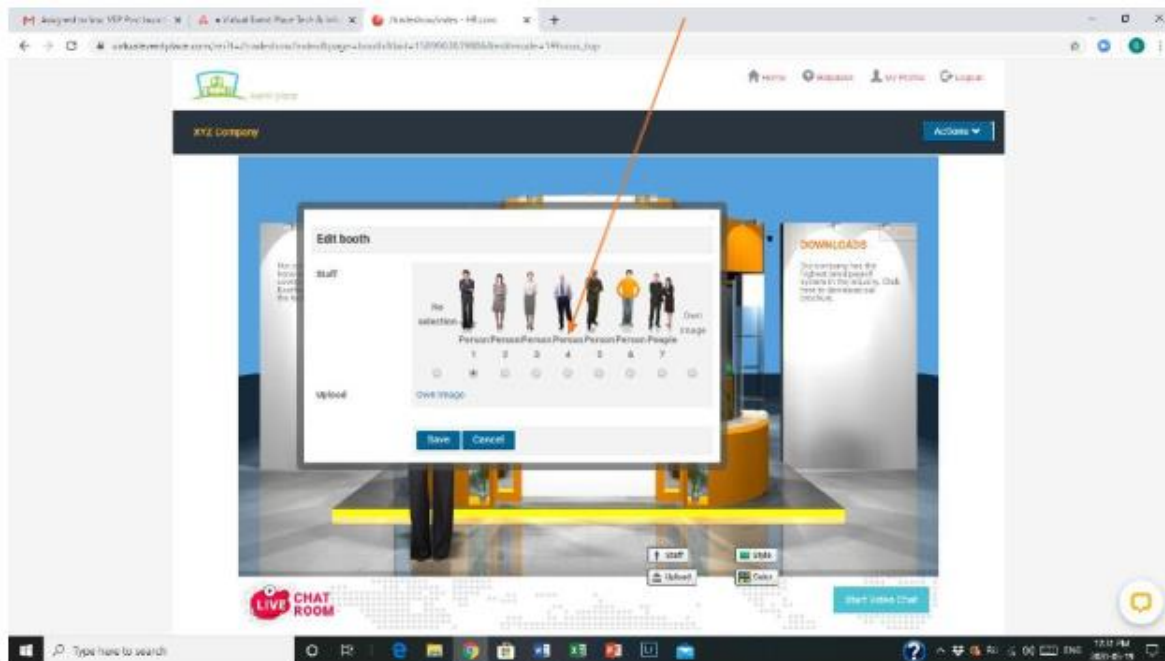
Assigned to Vsc VEP Purchase
Virtual Event Place Tech & Info
Tradeshow/index - HR.com

Home Webinars My Profile Logout

XYZ Company

Actions

Edit booth

Staff

No selection

Person 1
Person 2
Person 3
Person 4
Person 5
Person 6
People 7

Own Image

Upload

Own image

Save Cancel

DOWNLOADS

Our company has the highest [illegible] systems in the industry. Click here to download our brochure.

Staff
Upload
Style
Color

LIVE CHAT ROOM

Start Video Chat

Type here to search

ENG